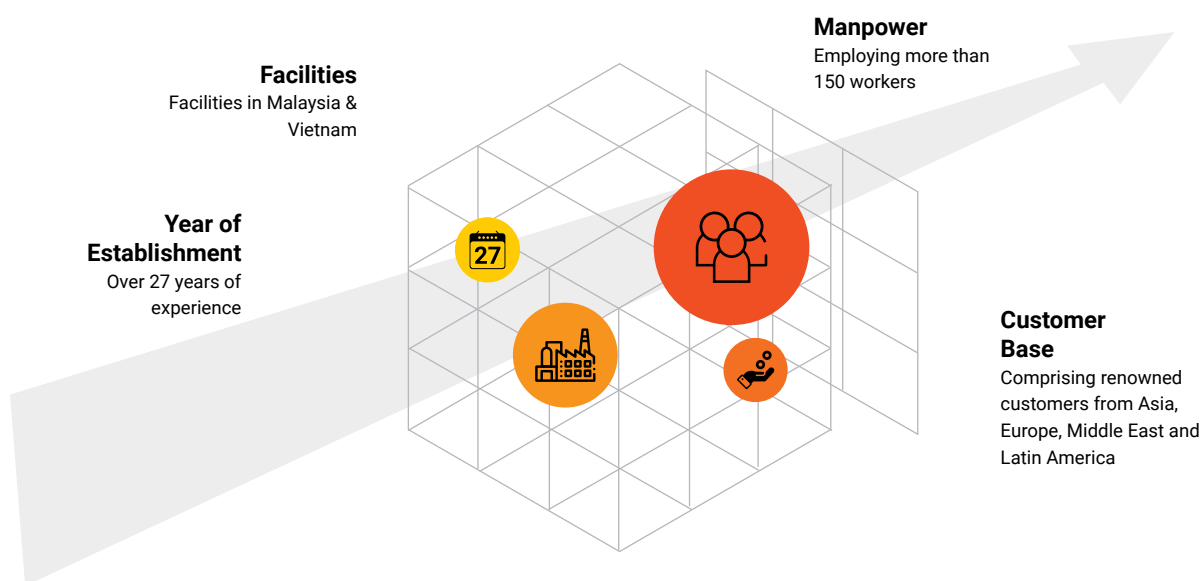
Manpower
Employing more than 150 workers

Facilities
Facilities in Malaysia & Vietnam

Year of Establishment
Over 27 years of experience

27

Customer Base
Comprising renowned customers from Asia, Europe, Middle East and Latin America